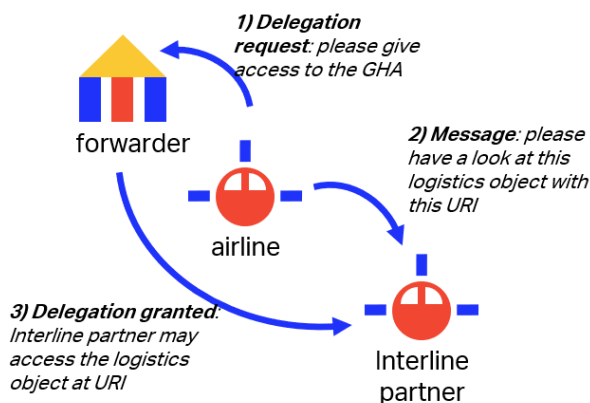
1) Delegation request: please give access to the GHA

forwarder

2) Message: please have a look at this logistics object with this URI

airline

3) Delegation granted: Interline partner may access the logistics object at URI

Interline partner